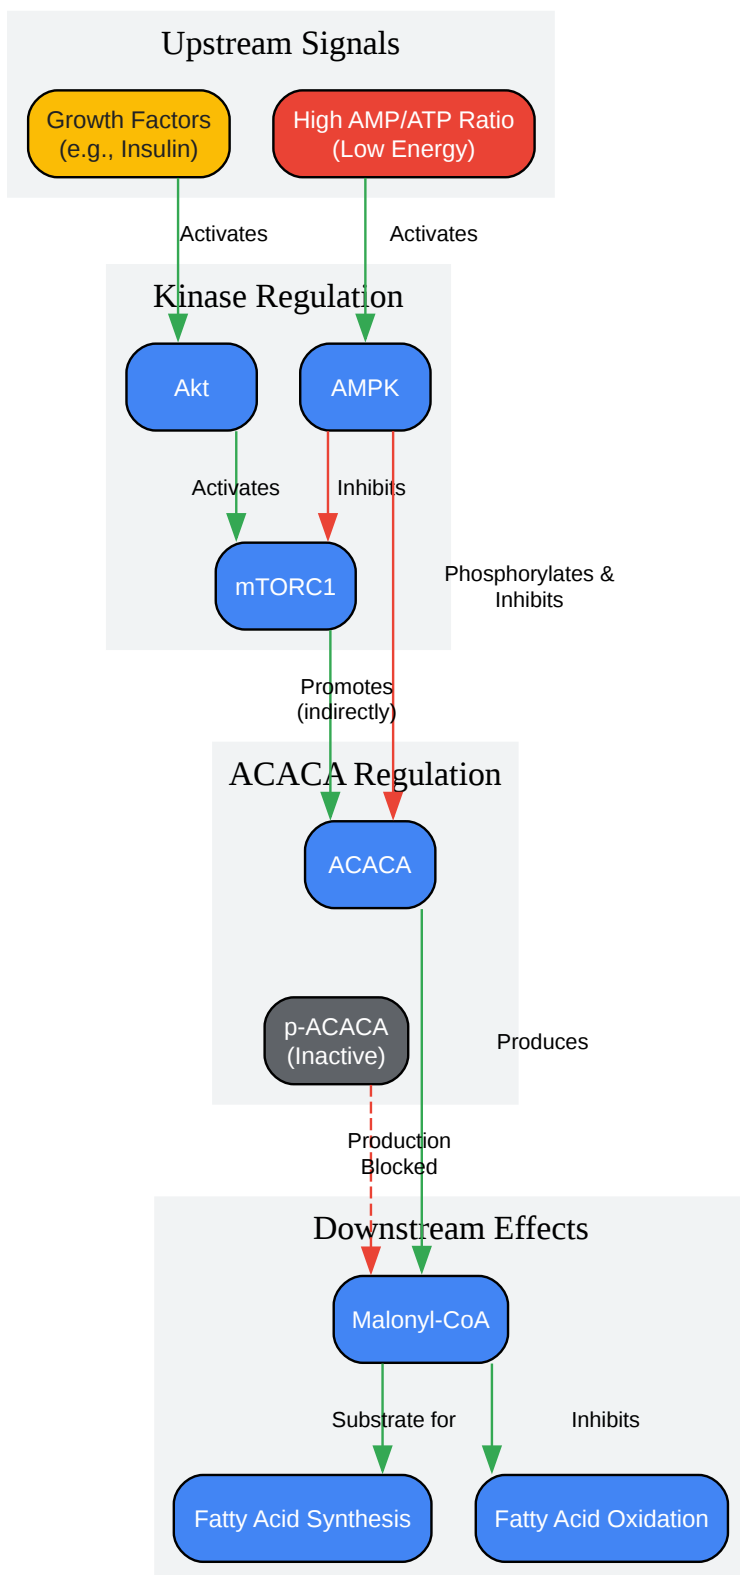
Upstream Signals

Growth Factors (e.g., Insulin)

High AMP/ATP Ratio (Low Energy)

Activates

Activates

Kinase Regulation

Akt

AMPK

Activates

Inhibits

mTORC1

Phosphorylates & Inhibits

Promotes (indirectly)

ACACA Regulation

ACACA

p-ACACA (Inactive)

Produces

Production Blocked

Downstream Effects

Malonyl-CoA

Substrate for

Inhibits

Fatty Acid Synthesis

Fatty Acid Oxidation